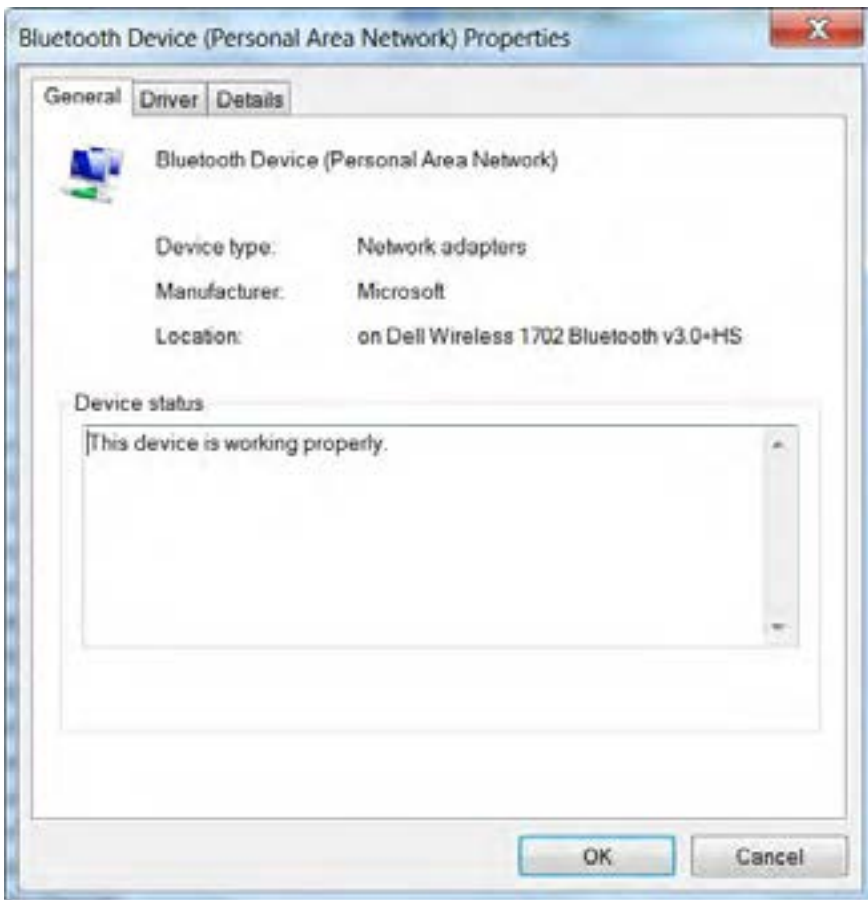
Bluetooth Device (Personal Area Network) Properties

General Driver Details

Bluetooth Device (Personal Area Network)

Device type: Network adapters

Manufacturer: Microsoft

Location: on Dell Wireless 1702 Bluetooth v3.0+HS

Device status

This device is working properly.

OK Cancel